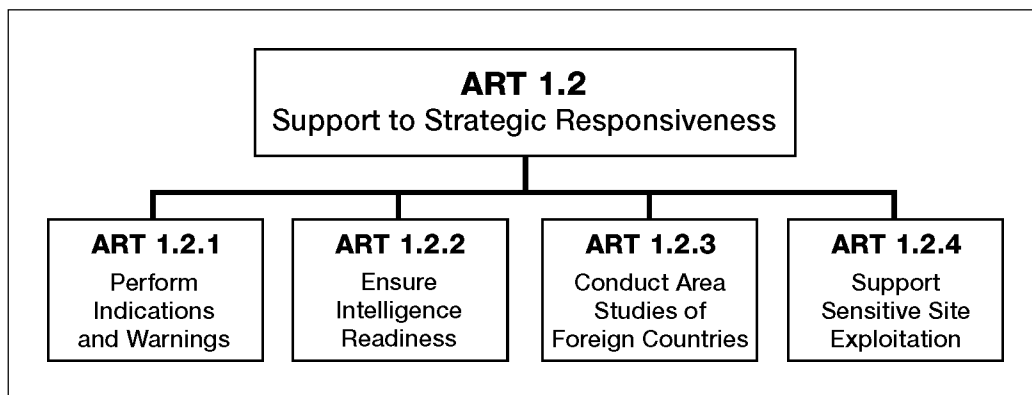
ART 1.2
Support to Strategic Responsiveness

ART 1.2.1
Perform Indications and Warnings

ART 1.2.2
Ensure Intelligence Readiness

ART 1.2.3
Conduct Area Studies of Foreign Countries

ART 1.2.4
Support Sensitive Site Exploitation